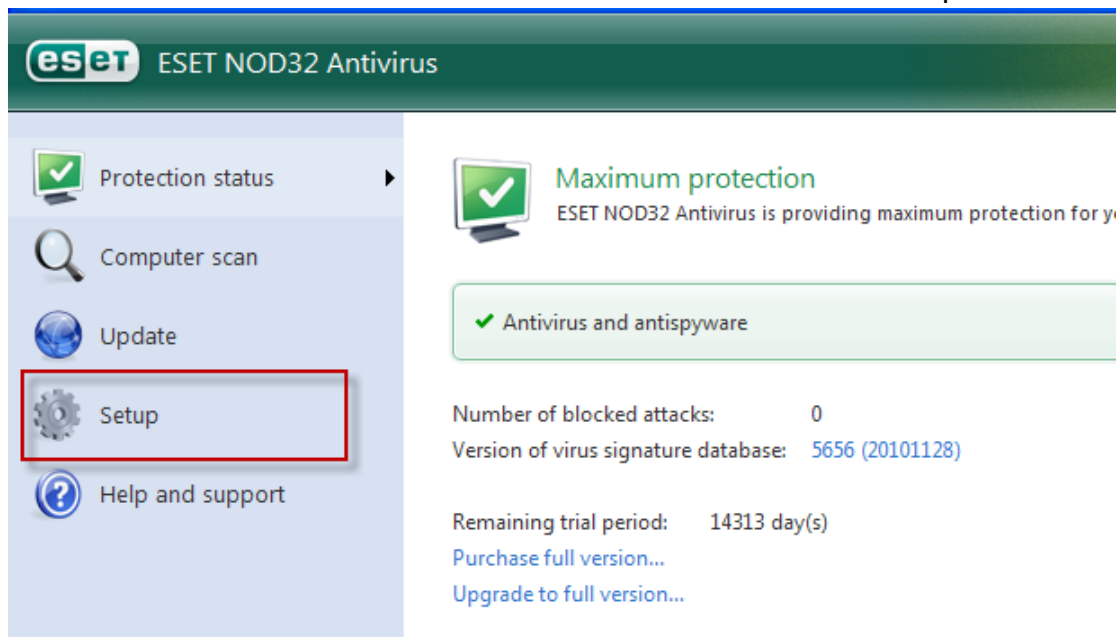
eset ESET NOD32 Antivirus

Protection status

Computer scan

Update

Setup

Help and support

Maximum protection

ESET NOD32 Antivirus is providing maximum protection for yo

✔ Antivirus and antispyware

Number of blocked attacks: 0

Version of virus signature database: 5656 (20101128)

Remaining trial period: 14313 day(s)

Purchase full version...

Upgrade to full version...